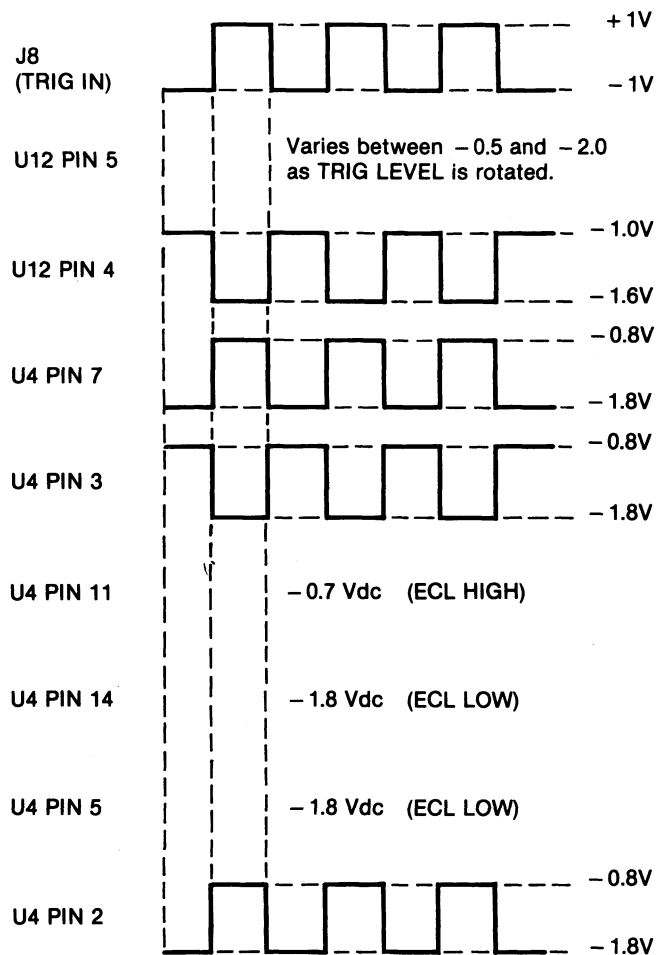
J8 (TRIG IN)

+1V

−1V

U12 PIN 5

Varies between −0.5 and −2.0 as TRIG LEVEL is rotated.

U12 PIN 4

−1.0V

−1.6V

U4 PIN 7

−0.8V

−1.8V

U4 PIN 3

−0.8V

−1.8V

U4 PIN 11

−0.7 Vdc (ECL HIGH)

U4 PIN 14

−1.8 Vdc (ECL LOW)

U4 PIN 5

−1.8 Vdc (ECL LOW)

U4 PIN 2

−0.8V

−1.8V